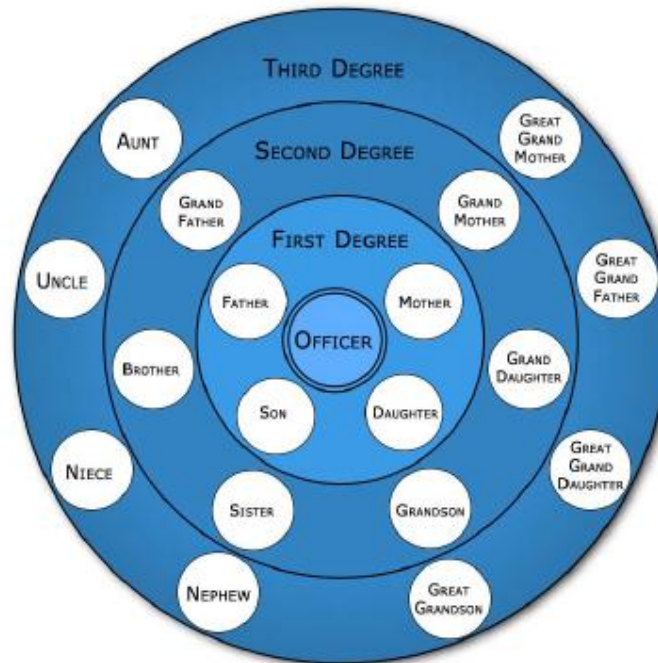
Third Degree

Aunt

Great Grand Mother

Second Degree

Grand Father

Grand Mother

First Degree

Uncle

Great Grand Father

Father

Mother

Officer

Brother

Grand Daughter

Son

Daughter

Niece

Great Grand Daughter

Sister

Grandson

Nephew

Great Grandson